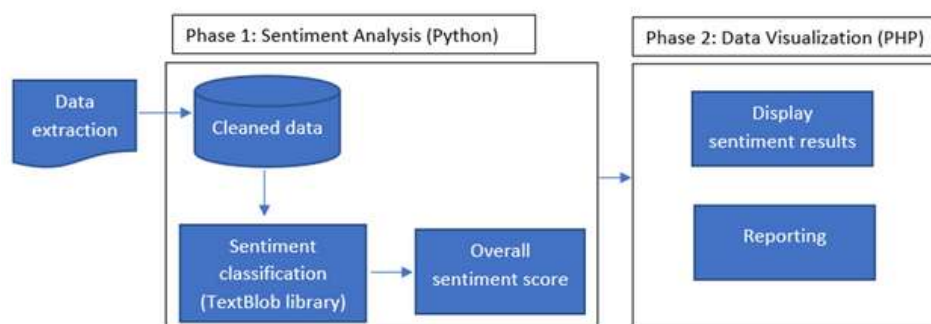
Phase 1: Sentiment Analysis (Python)

Phase 2: Data Visualization (PHP)

Data extraction

Cleaned data

Sentiment classification (TextBlob library)

Overall sentiment score

Display sentiment results

Reporting